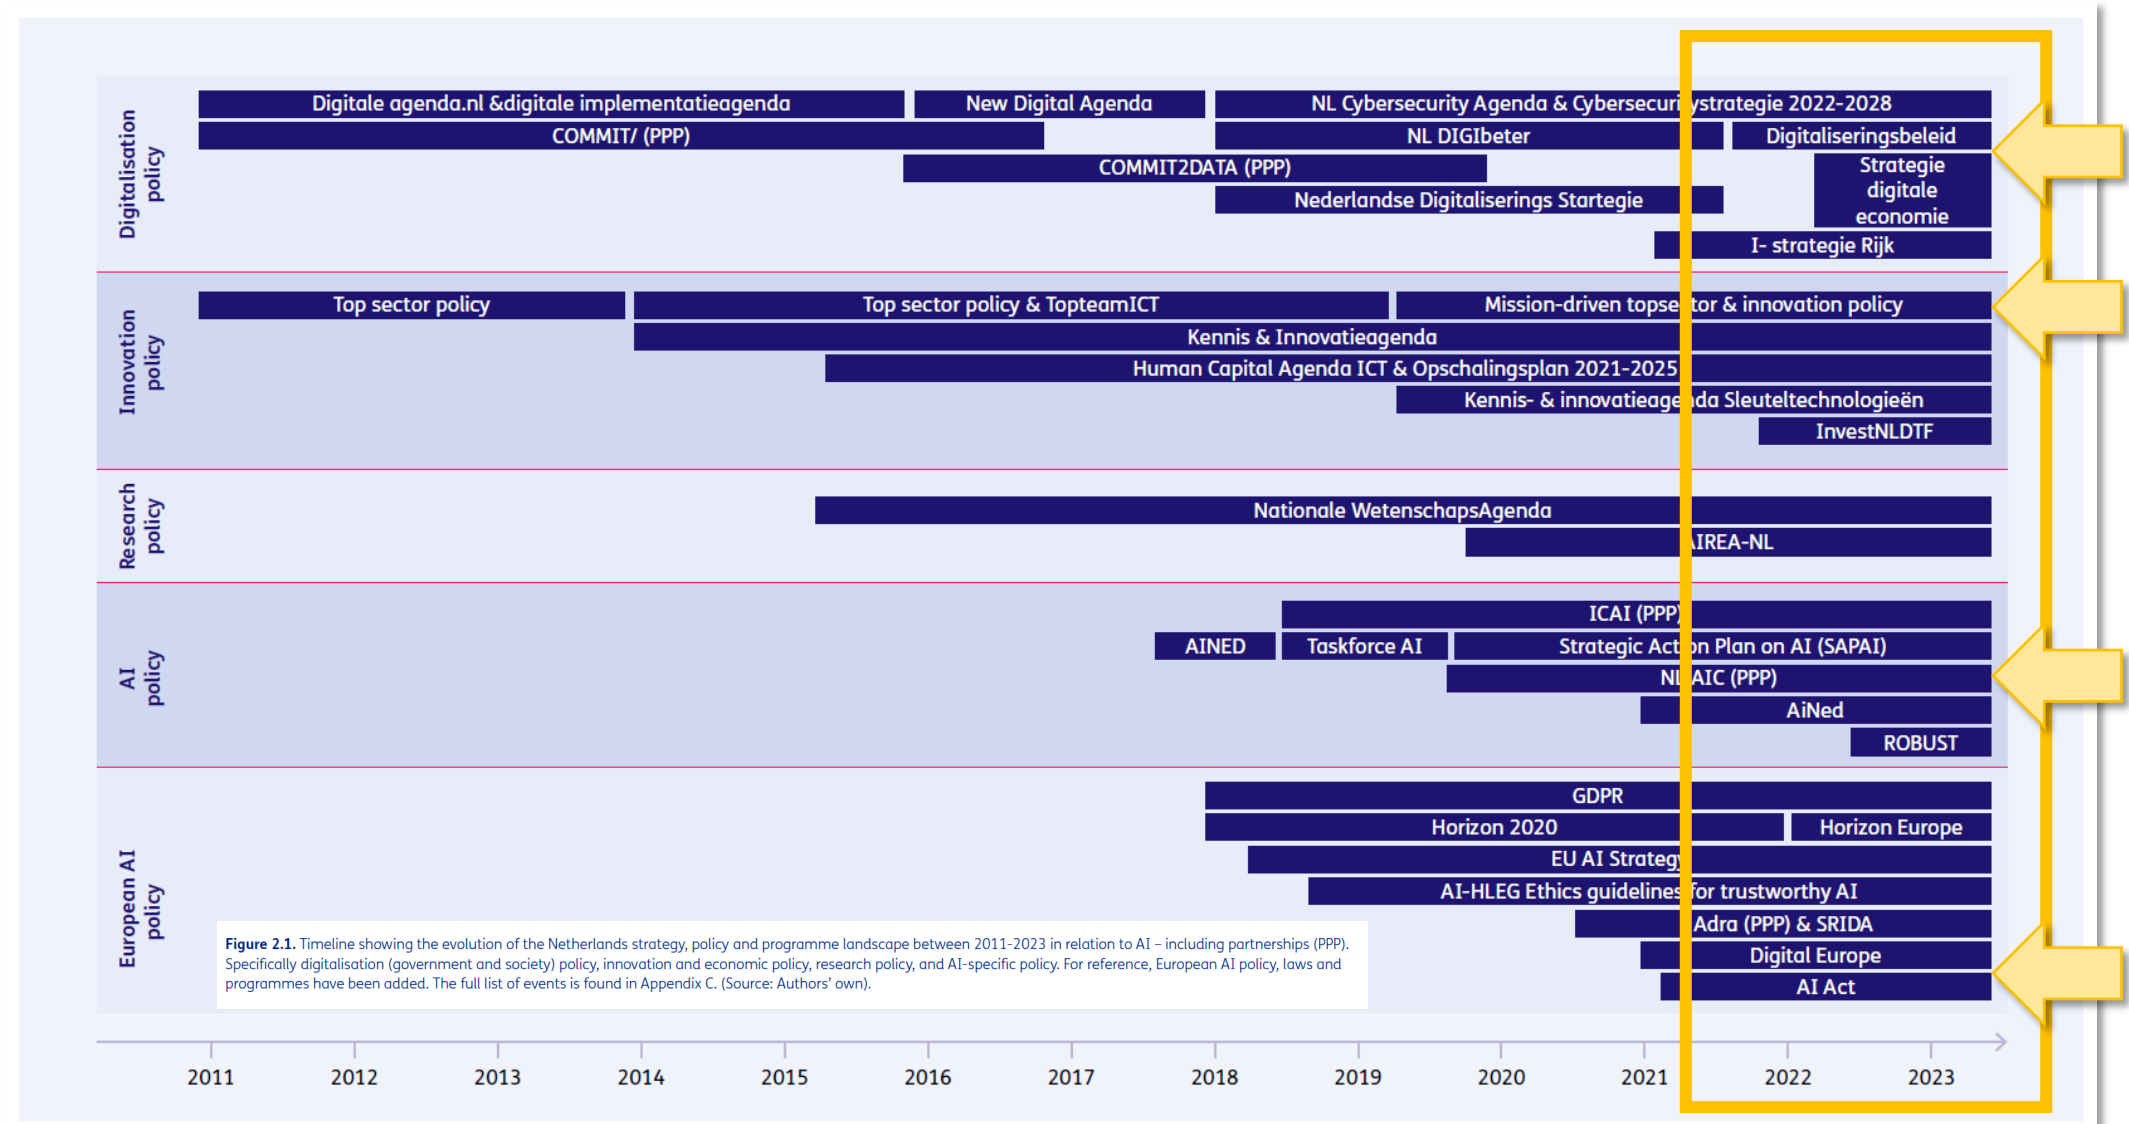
Digitalisation policy

Digitale agenda.nl &digitale implementatieagenda
New Digital Agenda
NL Cybersecurity Agenda & Cybersecuri ystrategie 2022-2028
COMMIT/ (PPP)
NL DIGIbeter
Digitaliseringsbeleid
COMMIT2DATA (PPP)
Strategie digitale economie
Nederlandse Digitaliserings Startegie
I- strategie Rijk

Innovation policy

Top sector policy
Top sector policy & TopteamICT
Mission-driven topse tor & innovation policy
Kennis & Innovatieagenda
Human Capital Agenda ICT & Opschalingsplan 2021-2025
Kennis- & innovatieage da Sleuteltechnologieën
InvestNLDTF

Research policy

Nationale WetenschapsAgenda
IREA-NL

AI policy

ICAI (PPP)
AINED
Taskforce AI
Strategic Act on Plan on AI (SAPAI)
NL AIC (PPP)
AiNed
ROBUST

European AI policy

GDPR
Horizon 2020
Horizon Europe
EU AI Strateg
AI-HLEG Ethics guidelines for trustworthy AI
Adra (PPP) & SRIDA
Digital Europe
AI Act

Figure 2.1. Timeline showing the evolution of the Netherlands strategy, policy and programme landscape between 2011-2023 in relation to AI – including partnerships (PPP). Specifically digitalisation (government and society) policy, innovation and economic policy, research policy, and AI-specific policy. For reference, European AI policy, laws and programmes have been added. The full list of events is found in Appendix C. (Source: Authors' own).

2011 2012 2013 2014 2015 2016 2017 2018 2019 2020 2021 2022 2023